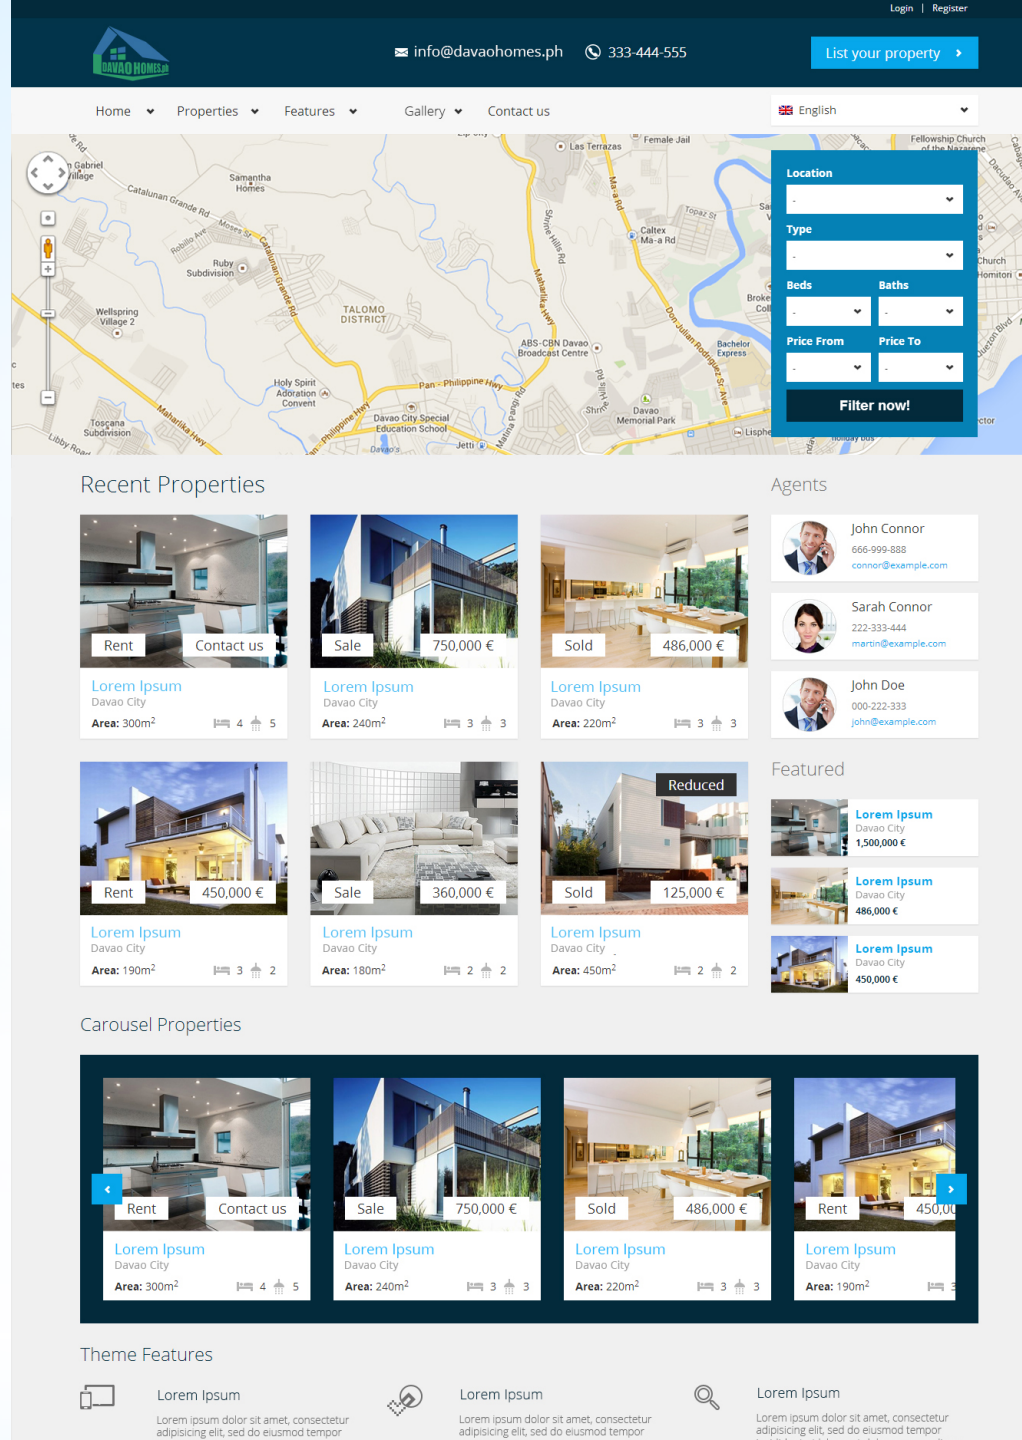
Login | Register

DAVAO HOMES

info@davaohomes.ph 333-444-555

List your property

Home Properties Features Gallery Contact us

English

Location
-
Type
-
Beds Baths
- -
Price From Price To
- -
Filter now!

Recent Properties

Rent Contact us
Lorem Ipsum
Davao City
Area: 300m$^2$ 4 5

Sale 750,000 €
Lorem Ipsum
Davao City
Area: 240m$^2$ 3 3

Sold 486,000 €
Lorem Ipsum
Davao City
Area: 220m$^2$ 3 3

Rent 450,000 €
Lorem Ipsum
Davao City
Area: 190m$^2$ 3 2

Sale 360,000 €
Lorem Ipsum
Davao City
Area: 180m$^2$ 2 2

Reduced
Sold 125,000 €
Lorem Ipsum
Davao City
Area: 450m$^2$ 2 2

Agents

John Connor
666-999-888
connor@example.com

Sarah Connor
222-333-444
martin@example.com

John Doe
000-222-333
john@example.com

Featured

Lorem Ipsum
Davao City
1,500,000 €

Lorem Ipsum
Davao City
486,000 €

Lorem Ipsum
Davao City
450,000 €

Carousel Properties

Rent Contact us
Lorem Ipsum
Davao City
Area: 300m$^2$ 4 5

Sale 750,000 €
Lorem Ipsum
Davao City
Area: 240m$^2$ 3 3

Sold 486,000 €
Lorem Ipsum
Davao City
Area: 220m$^2$ 3 3

Rent 450,00
Lorem Ipsum
Davao City
Area: 190m$^2$ 3

Theme Features

Lorem Ipsum
Lorem ipsum dolor sit amet, consectetur adipisicing elit, sed do eiusmod tempor

Lorem Ipsum
Lorem ipsum dolor sit amet, consectetur adipisicing elit, sed do eiusmod tempor

Lorem Ipsum
Lorem ipsum dolor sit amet, consectetur adipisicing elit, sed do eiusmod tempor